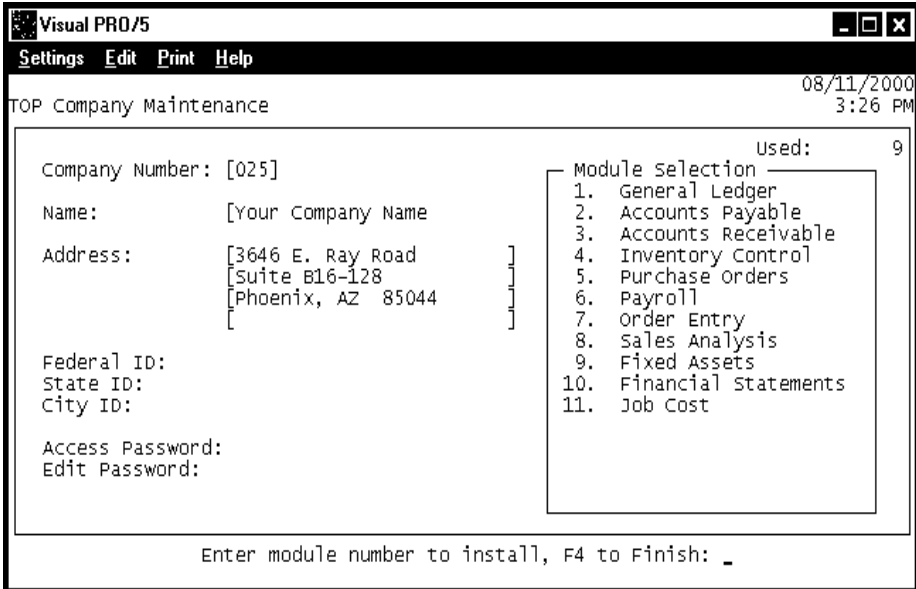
Visual PRO/5

Settings Edit Print Help

08/11/2000
3:26 PM

TOP Company Maintenance

Used: 9

Company Number: [025]

Name: [Your Company Name

Address: [3646 E. Ray Road ]
[Suite B16-128 ]
[Phoenix, AZ 85044 ]
[ ]

Federal ID:
State ID:
City ID:

Access Password:
Edit Password:

Module Selection
1. General Ledger
2. Accounts Payable
3. Accounts Receivable
4. Inventory Control
5. Purchase Orders
6. Payroll
7. Order Entry
8. Sales Analysis
9. Fixed Assets
10. Financial Statements
11. Job Cost

Enter module number to install, F4 to Finish: _